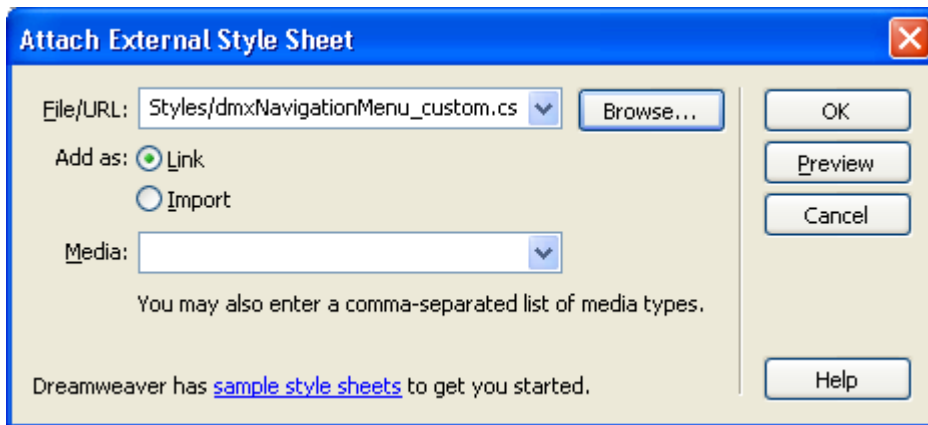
Attach External Style Sheet

File/URL: Styles/dmxNavigationMenu_custom.cs

Browse...

OK

Preview

Cancel

Add as: Link

Import

Media:

You may also enter a comma-separated list of media types.

Dreamweaver has sample style sheets to get you started.

Help